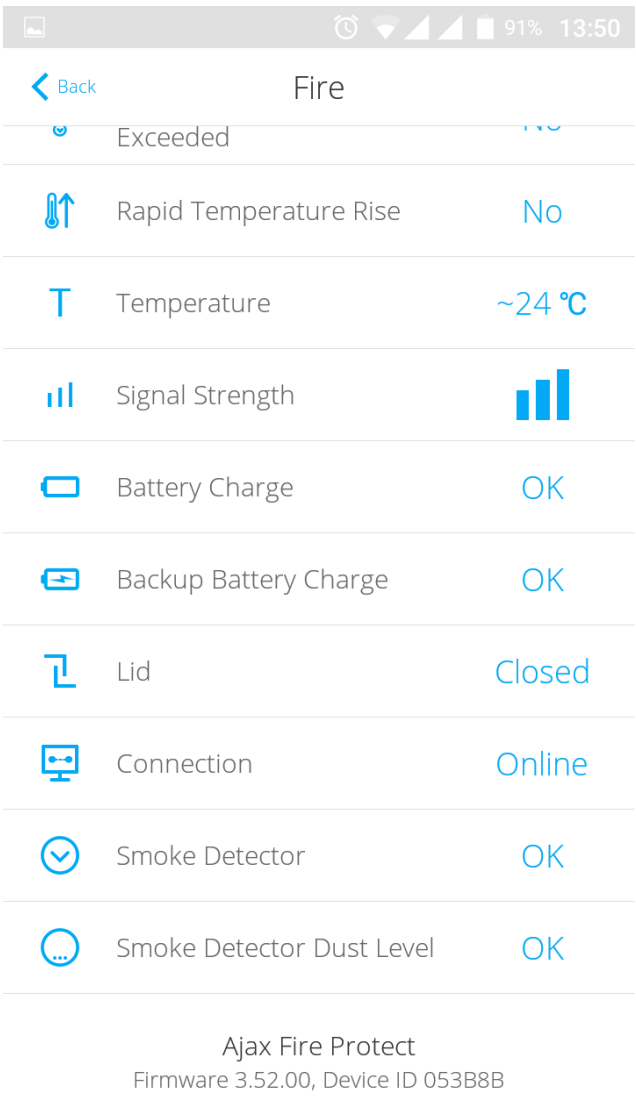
91% 13:50

Back

Fire

Exceeded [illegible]

Rapid Temperature Rise No

Temperature ~24 ℃

Signal Strength

Battery Charge OK

Backup Battery Charge OK

Lid Closed

Connection Online

Smoke Detector OK

Smoke Detector Dust Level OK

Ajax Fire Protect
Firmware 3.52.00, Device ID 053B8B